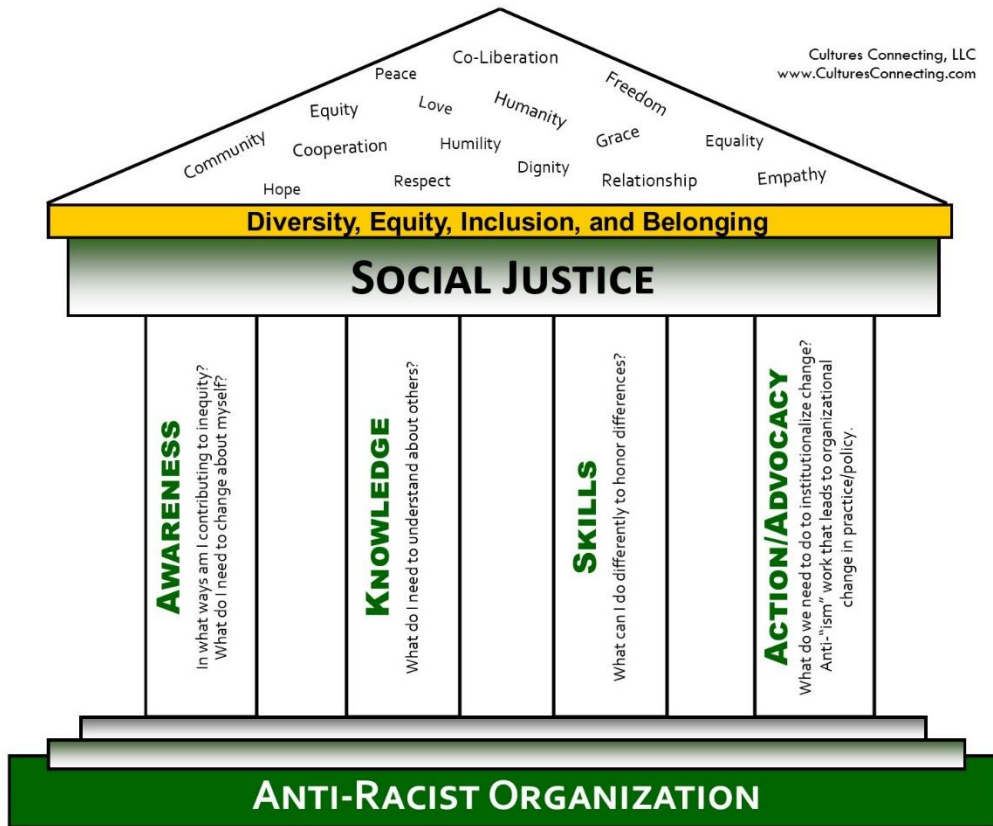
Cultures Connecting, LLC
www.CulturesConnecting.com

Co-Liberation

Peace

Freedom

Equity

Love

Humanity

Community

Cooperation

Humility

Grace

Equality

Dignity

Hope

Respect

Relationship

Empathy

Diversity, Equity, Inclusion, and Belonging

SOCIAL JUSTICE

AWARENESS
In what ways am I contributing to inequity?
What do I need to change about myself?

KNOWLEDGE
What do I need to understand about others?

SKILLS
What can I do differently to honor differences?

ACTION/ADVOCACY
What do we need to do to institutionalize change?
Anti- "ism" work that leads to organizational change in practice/policy.

ANTI-RACIST ORGANIZATION